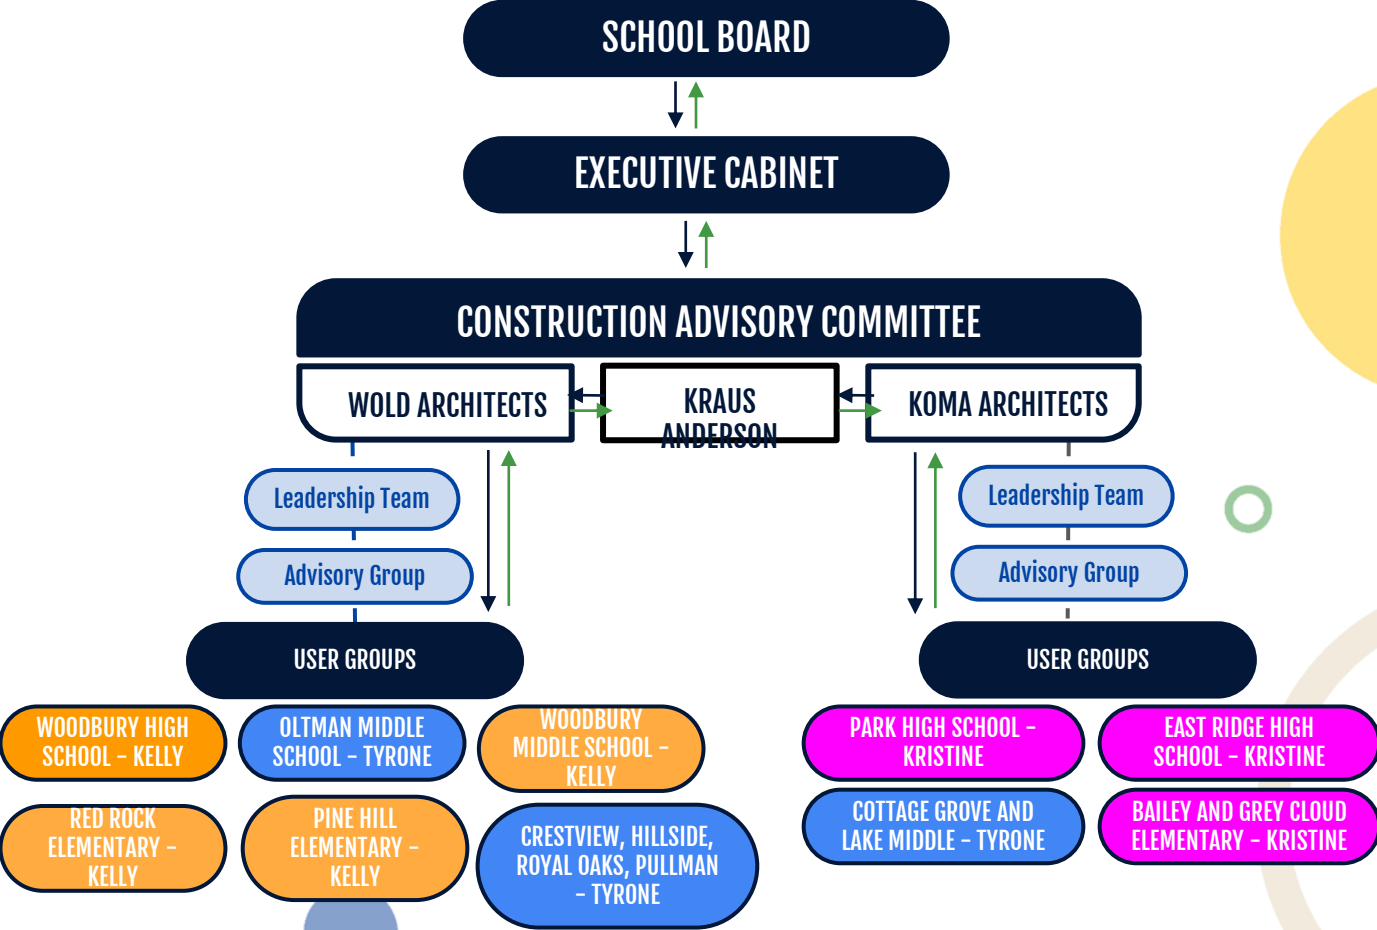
SCHOOL BOARD

EXECUTIVE CABINET

CONSTRUCTION ADVISORY COMMITTEE

WOLD ARCHITECTS

KRAUS ANDERSON

KOMA ARCHITECTS

Leadership Team

Advisory Group

USER GROUPS

WOODBURY HIGH SCHOOL - KELLY

OLTMAN MIDDLE SCHOOL - TYRONE

WOODBURY MIDDLE SCHOOL - KELLY

RED ROCK ELEMENTARY - KELLY

PINE HILL ELEMENTARY - KELLY

CRESTVIEW, HILLSIDE, ROYAL OAKS, PULLMAN - TYRONE

Leadership Team

Advisory Group

USER GROUPS

PARK HIGH SCHOOL - KRISTINE

EAST RIDGE HIGH SCHOOL - KRISTINE

COTTAGE GROVE AND LAKE MIDDLE - TYRONE

BAILEY AND GREY CLOUD ELEMENTARY - KRISTINE